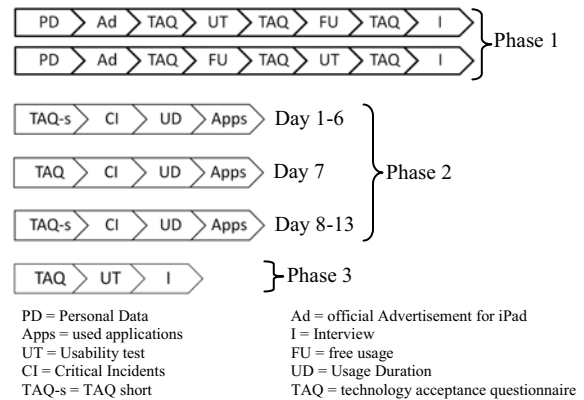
PD Ad TAQ UT TAQ FU TAQ I

PD Ad TAQ FU TAQ UT TAQ I

Phase 1

TAQ-s CI UD Apps Day 1-6

TAQ CI UD Apps Day 7

TAQ-s CI UD Apps Day 8-13

Phase 2

TAQ UT I

Phase 3

PD = Personal Data
Apps = used applications
UT = Usability test
CI = Critical Incidents
TAQ-s = TAQ short

Ad = official Advertisement for iPad
I = Interview
FU = free usage
UD = Usage Duration
TAQ = technology acceptance questionnaire